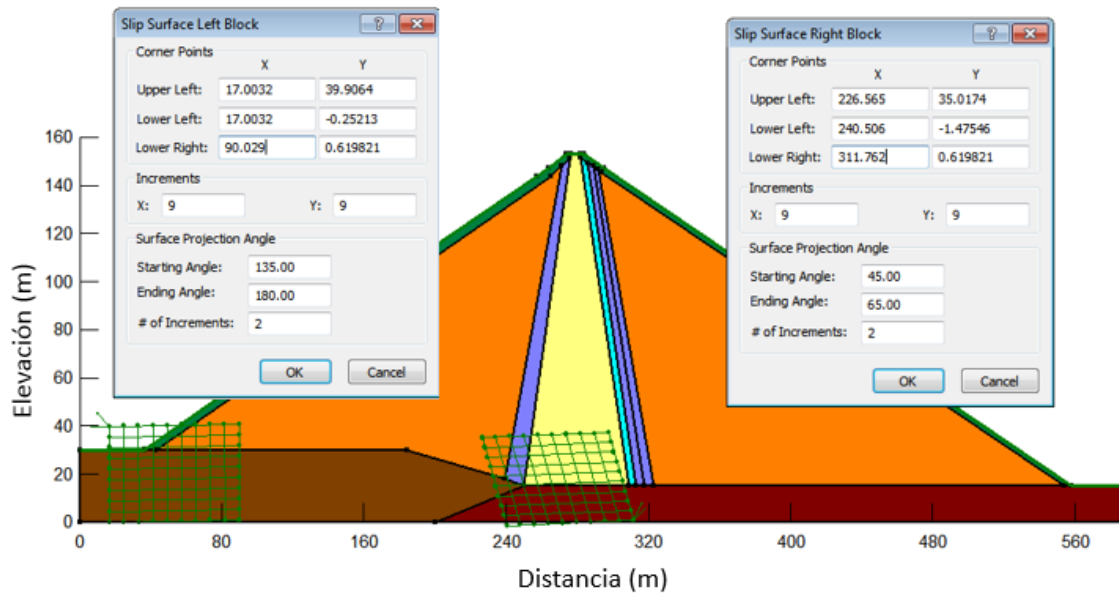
Slip Surface Left Block

Corner Points

| | X | Y |
|---|---|---|
| Upper Left: | 17.0032 | 39.9064 |
| Lower Left: | 17.0032 | -0.25213 |
| Lower Right: | 90.029 | 0.619821 |

Increments

X: 9 Y: 9

Surface Projection Angle

Starting Angle: 135.00

Ending Angle: 180.00

# of Increments: 2

OK Cancel

Slip Surface Right Block

Corner Points

| | X | Y |
|---|---|---|
| Upper Left: | 226.565 | 35.0174 |
| Lower Left: | 240.506 | -1.47546 |
| Lower Right: | 311.762 | 0.619821 |

Increments

X: 9 Y: 9

Surface Projection Angle

Starting Angle: 45.00

Ending Angle: 65.00

# of Increments: 2

OK Cancel

160
140
120
100
80
60
40
20
0

Elevación (m)

0 80 160 240 320 400 480 560

Distancia (m)